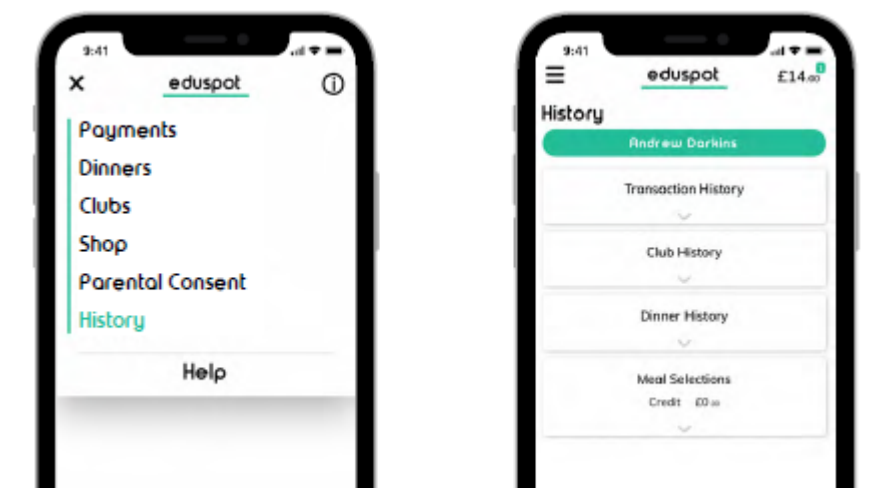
9:41

eduspot

Payments

Dinners

Clubs

Shop

Parental Consent

History

Help

9:41

eduspot

£14.00

History

Andrew Darkins

Transaction History

Club History

Dinner History

Meal Selections

Credit £0.00